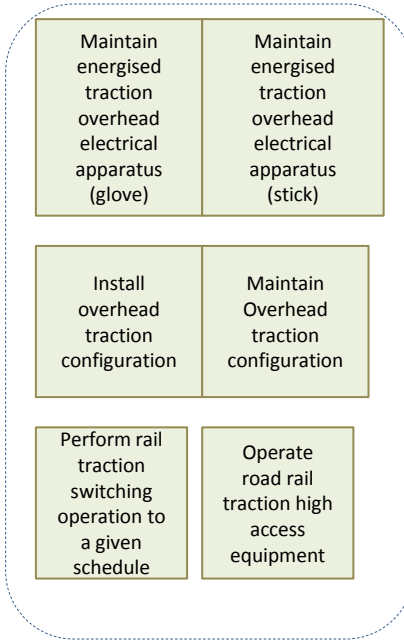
Maintain energised traction overhead electrical apparatus (glove)

Maintain energised traction overhead electrical apparatus (stick)

Install overhead traction configuration

Maintain Overhead traction configuration

Perform rail traction switching operation to a given schedule

Operate road rail traction high access equipment